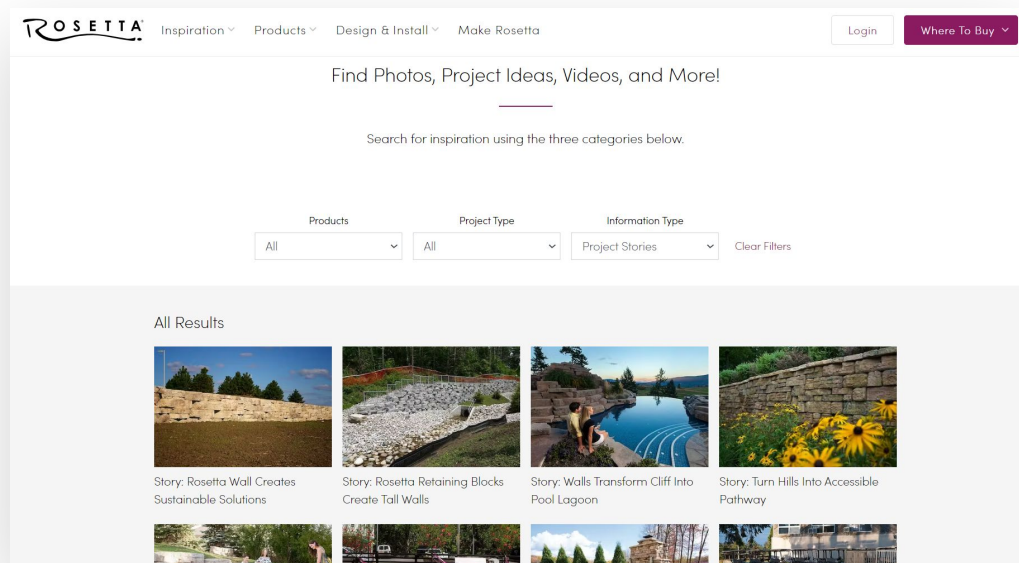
ROSETTA®

Inspiration Products Design & Install Make Rosetta

Login

Where To Buy

Find Photos, Project Ideas, Videos, and More!

Search for inspiration using the three categories below.

Products
All

Project Type
All

Information Type
Project Stories

Clear Filters

All Results

Story: Rosetta Wall Creates Sustainable Solutions

Story: Rosetta Retaining Blocks Create Tall Walls

Story: Walls Transform Cliff Into Pool Lagoon

Story: Turn Hills Into Accessible Pathway